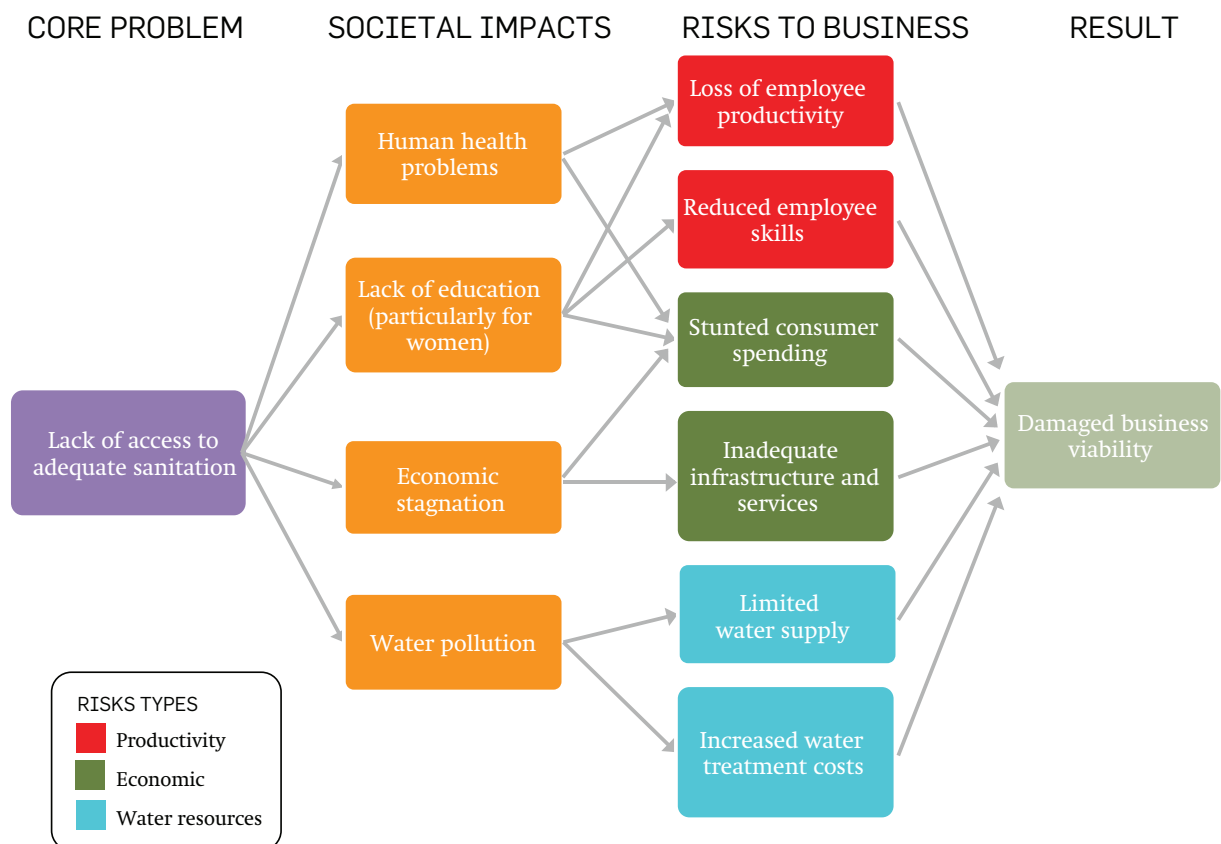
CORE PROBLEM

SOCIETAL IMPACTS

RISKS TO BUSINESS

RESULT

Lack of access to adequate sanitation

Human health problems

Lack of education (particularly for women)

Economic stagnation

Water pollution

Loss of employee productivity

Reduced employee skills

Stunted consumer spending

Inadequate infrastructure and services

Limited water supply

Increased water treatment costs

Damaged business viability

RISKS TYPES

Productivity

Economic

Water resources